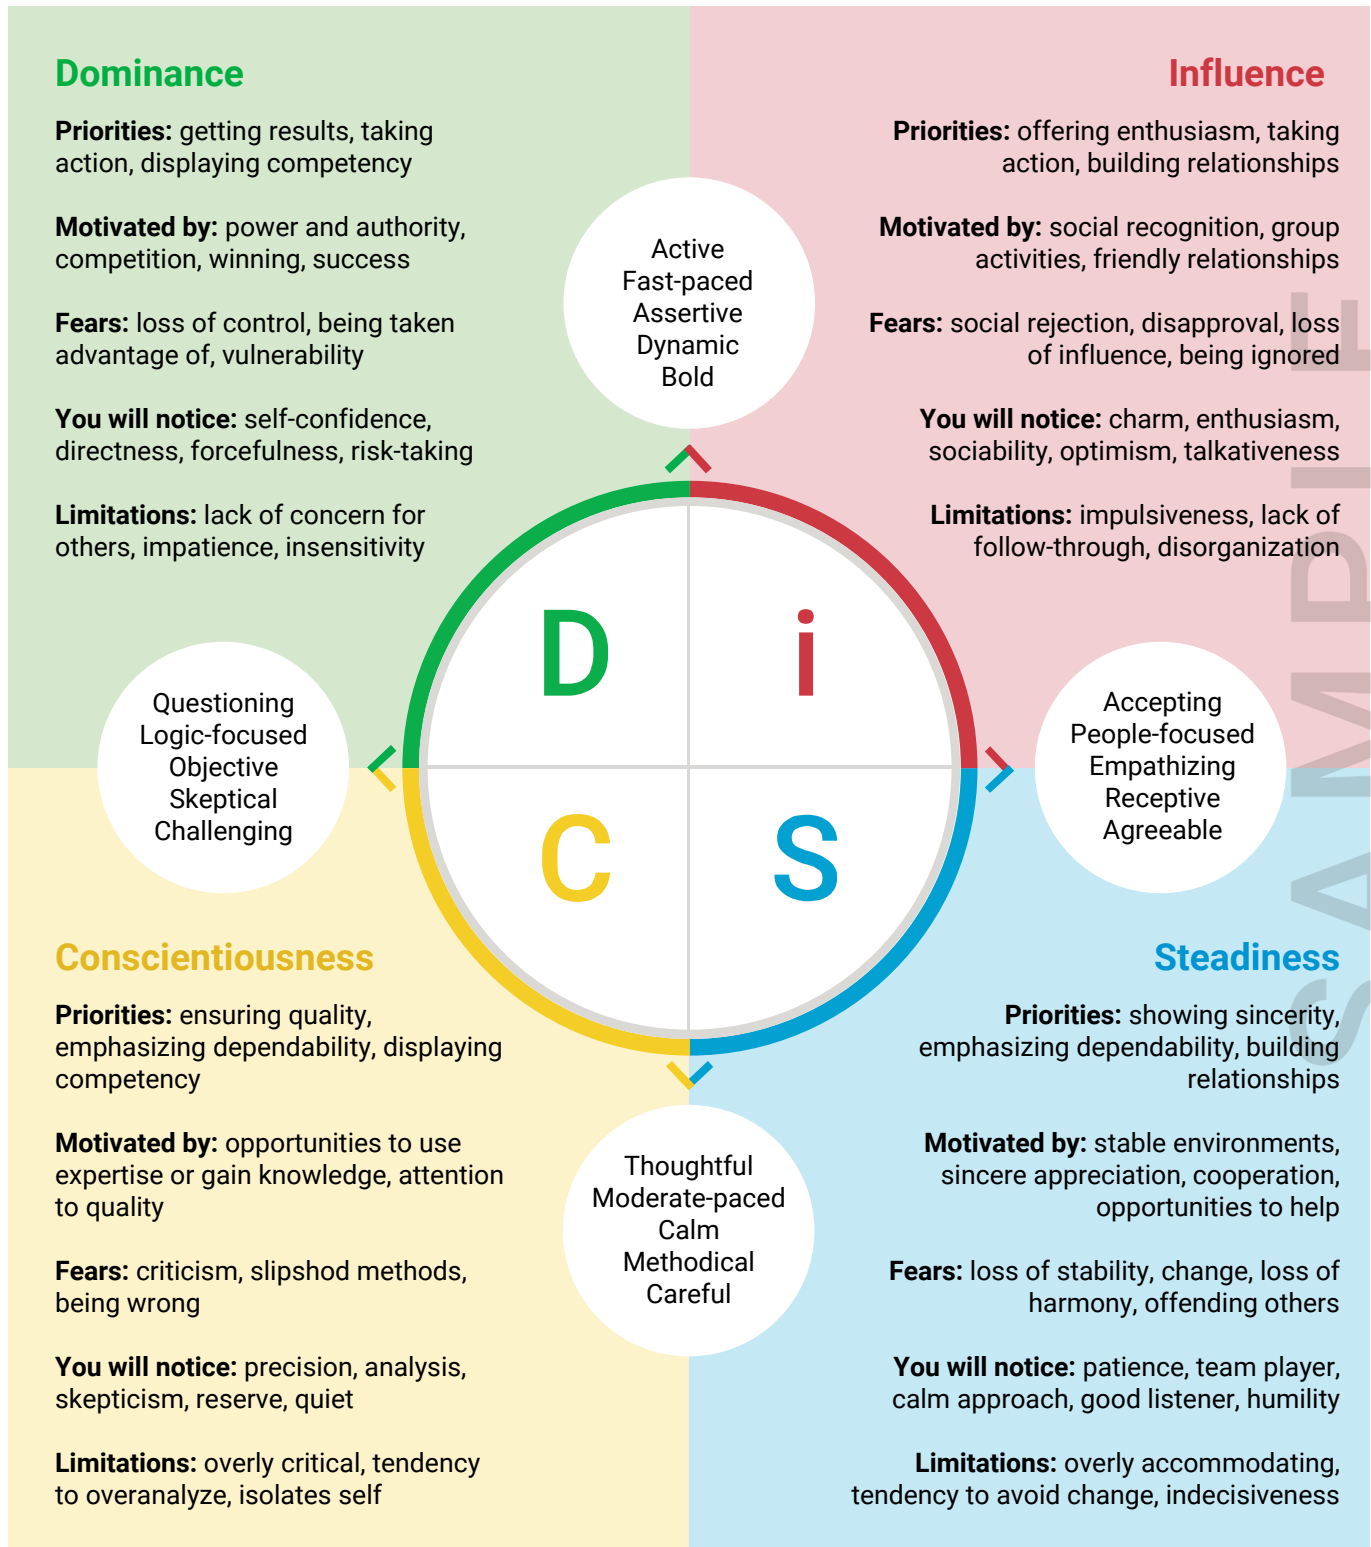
Dominance

**Priorities:** getting results, taking action, displaying competency

**Motivated by:** power and authority, competition, winning, success

**Fears:** loss of control, being taken advantage of, vulnerability

**You will notice:** self-confidence, directness, forcefulness, risk-taking

**Limitations:** lack of concern for others, impatience, insensitivity

Influence

**Priorities:** offering enthusiasm, taking action, building relationships

**Motivated by:** social recognition, group activities, friendly relationships

**Fears:** social rejection, disapproval, loss of influence, being ignored

**You will notice:** charm, enthusiasm, sociability, optimism, talkativeness

**Limitations:** impulsiveness, lack of follow-through, disorganization

Active
Fast-paced
Assertive
Dynamic
Bold

Questioning
Logic-focused
Objective
Skeptical
Challenging

D i C S

Accepting
People-focused
Empathizing
Receptive
Agreeable

SAMPLE

Conscientiousness

**Priorities:** ensuring quality, emphasizing dependability, displaying competency

**Motivated by:** opportunities to use expertise or gain knowledge, attention to quality

**Fears:** criticism, slipshod methods, being wrong

**You will notice:** precision, analysis, skepticism, reserve, quiet

**Limitations:** overly critical, tendency to overanalyze, isolates self

Thoughtful
Moderate-paced
Calm
Methodical
Careful

Steadiness

**Priorities:** showing sincerity, emphasizing dependability, building relationships

**Motivated by:** stable environments, sincere appreciation, cooperation, opportunities to help

**Fears:** loss of stability, change, loss of harmony, offending others

**You will notice:** patience, team player, calm approach, good listener, humility

**Limitations:** overly accommodating, tendency to avoid change, indecisiveness